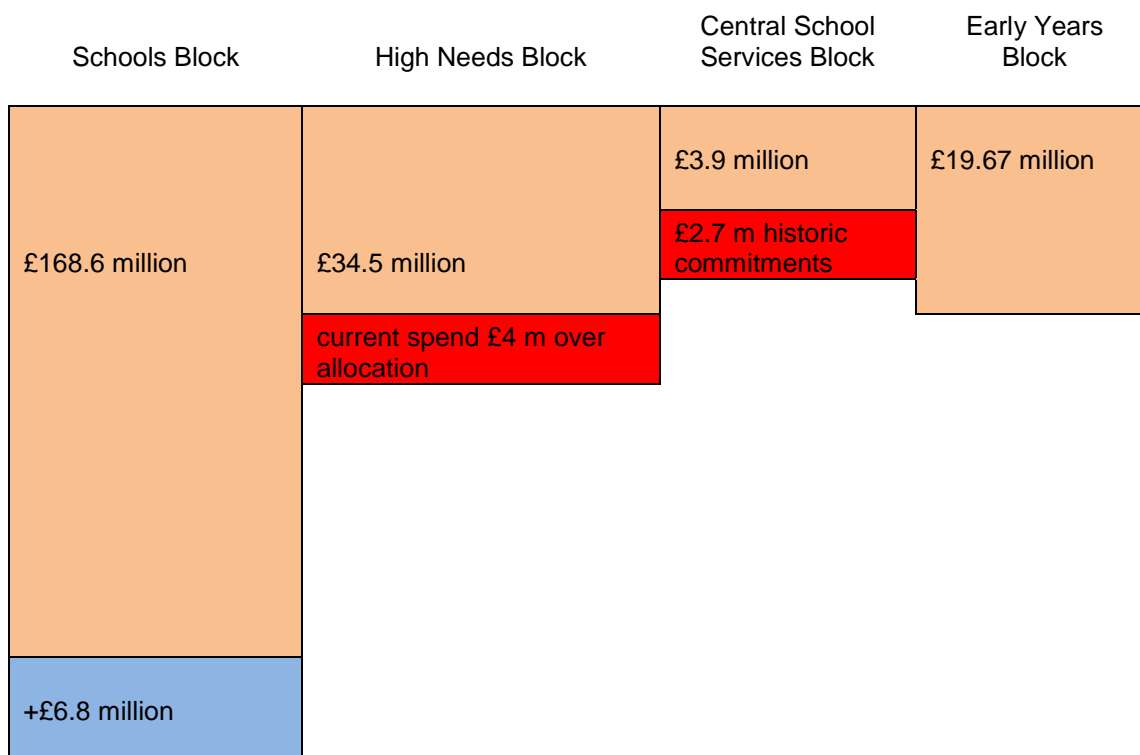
Schools Block

High Needs Block

Central School Services Block

Early Years Block

£168.6 million

+£6.8 million

£34.5 million

current spend £4 m over allocation

£3.9 million

£2.7 m historic commitments

£19.67 million